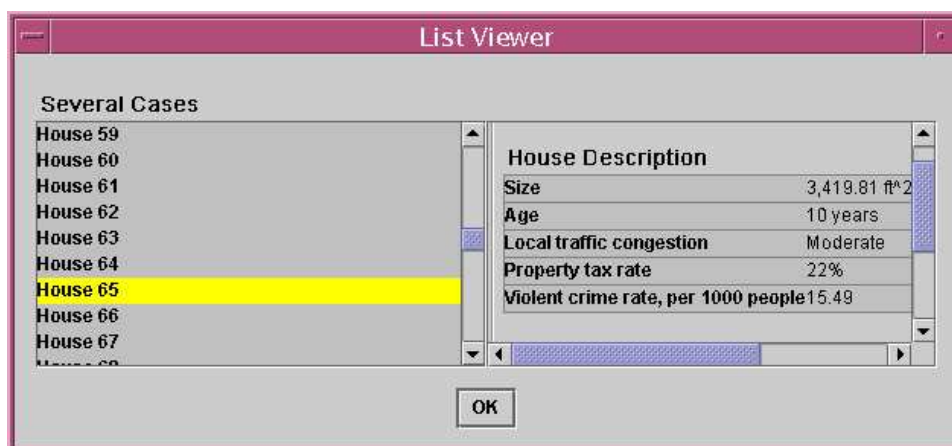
List Viewer

Several Cases

House 59
House 60
House 61
House 62
House 63
House 64
House 65
House 66
House 67
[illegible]

House Description

| Size | 3,419.81 ft^2 |
|---|---|
| Age | 10 years |
| Local traffic congestion | Moderate |
| Property tax rate | 22% |
| Violent crime rate, per 1000 people | 15.49 |

OK